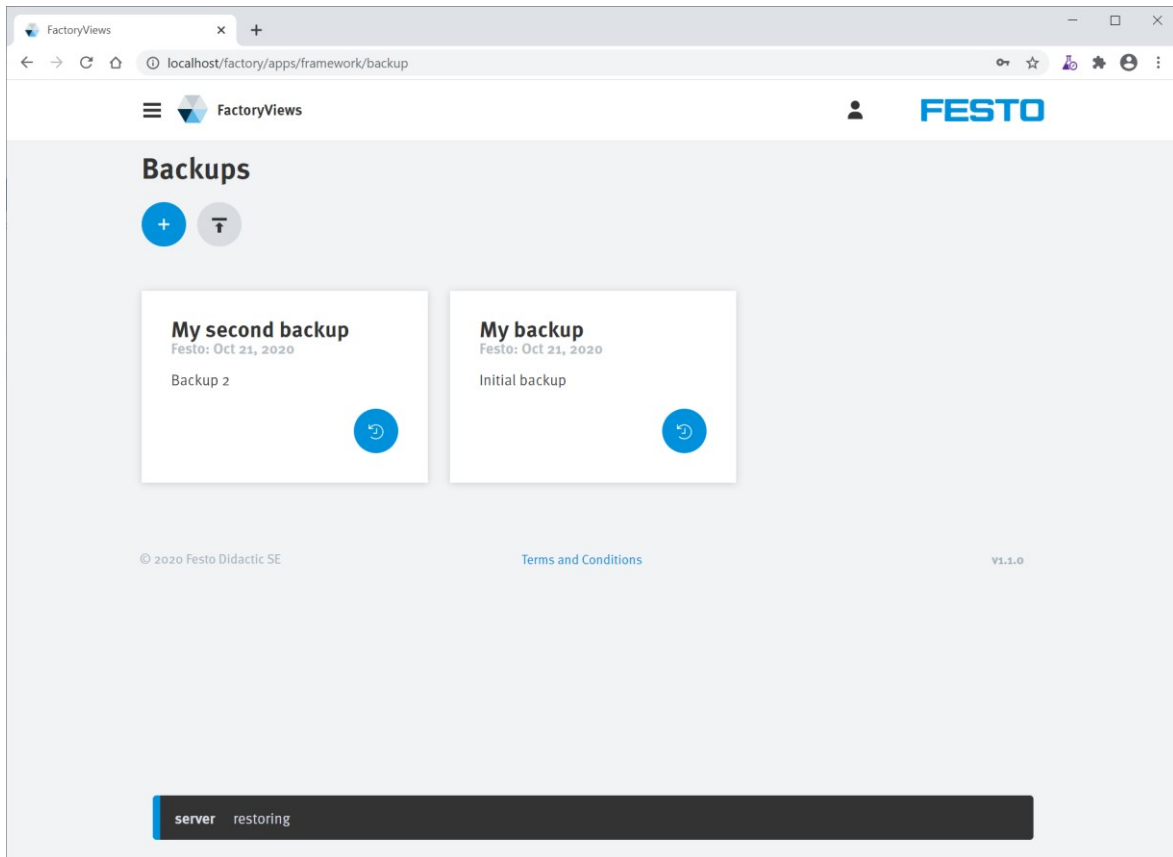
FactoryViews ×
+

localhost/factory/apps/framework/backup

FactoryViews

FESTO

Backups

+

My second backup
Festo: Oct 21, 2020

Backup 2

My backup
Festo: Oct 21, 2020

Initial backup

© 2020 Festo Didactic SE

Terms and Conditions

v1.1.0

server restoring